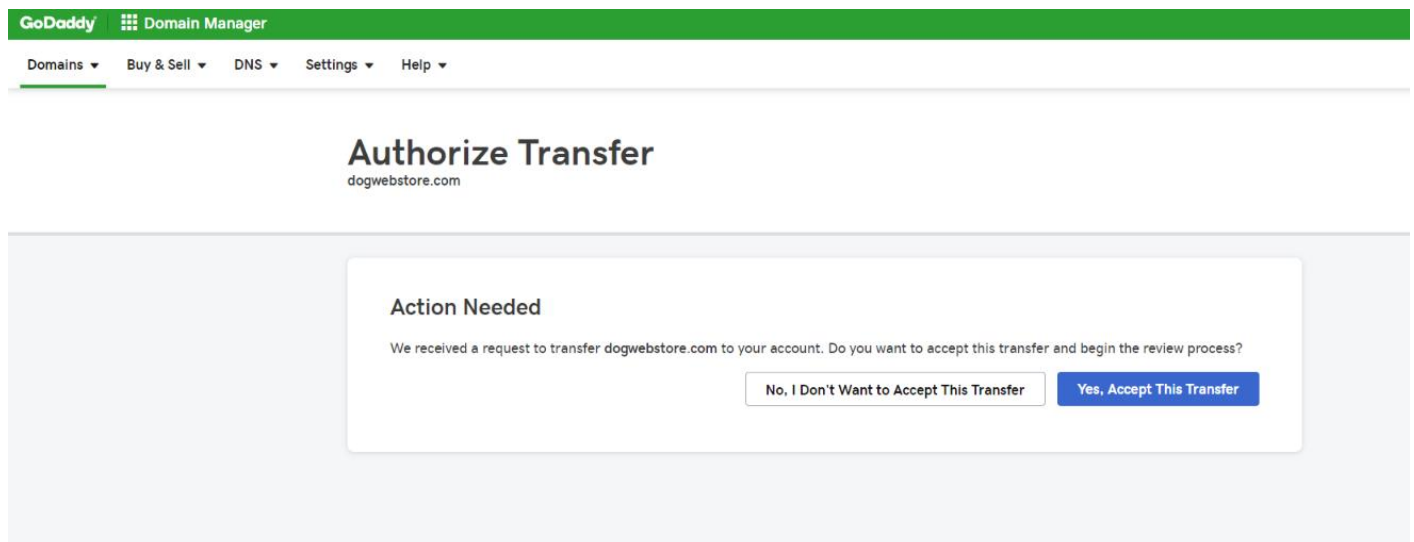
GoDaddy Domain Manager

Domains Buy & Sell DNS Settings Help

Authorize Transfer
dogwebstore.com

Action Needed

We received a request to transfer dogwebstore.com to your account. Do you want to accept this transfer and begin the review process?

No, I Don't Want to Accept This Transfer

Yes, Accept This Transfer